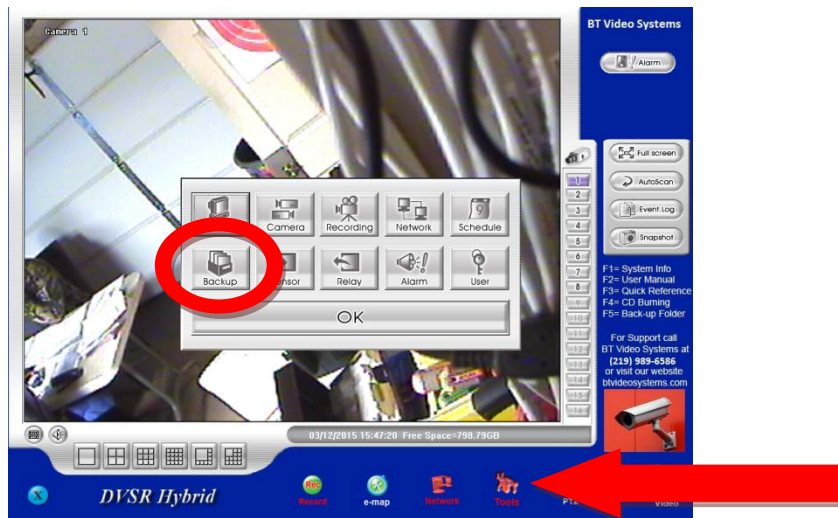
Camera 1

BT Video Systems

Alarm

Camera
Recording
Network
Schedule
Backup
nsor
Relay
Alarm
User

OK

1
2
3
4
5
6
7
8
9
10
11
12
13
14
15
16

Full screen
AutoScan
Event Log
Snapshot

F1= System Info
F2= User Manual
F3= Quick Reference
F4= CD Burning
F5= Back-up Folder

For Support call
BT Video Systems at
(219) 989-6586
or visit our website
btvideosystems.com

03/12/2015 15:47:28 Free Space=798.79GB

DVSR Hybrid

Rec
Record
e-map
Network
Tools
PT
Video